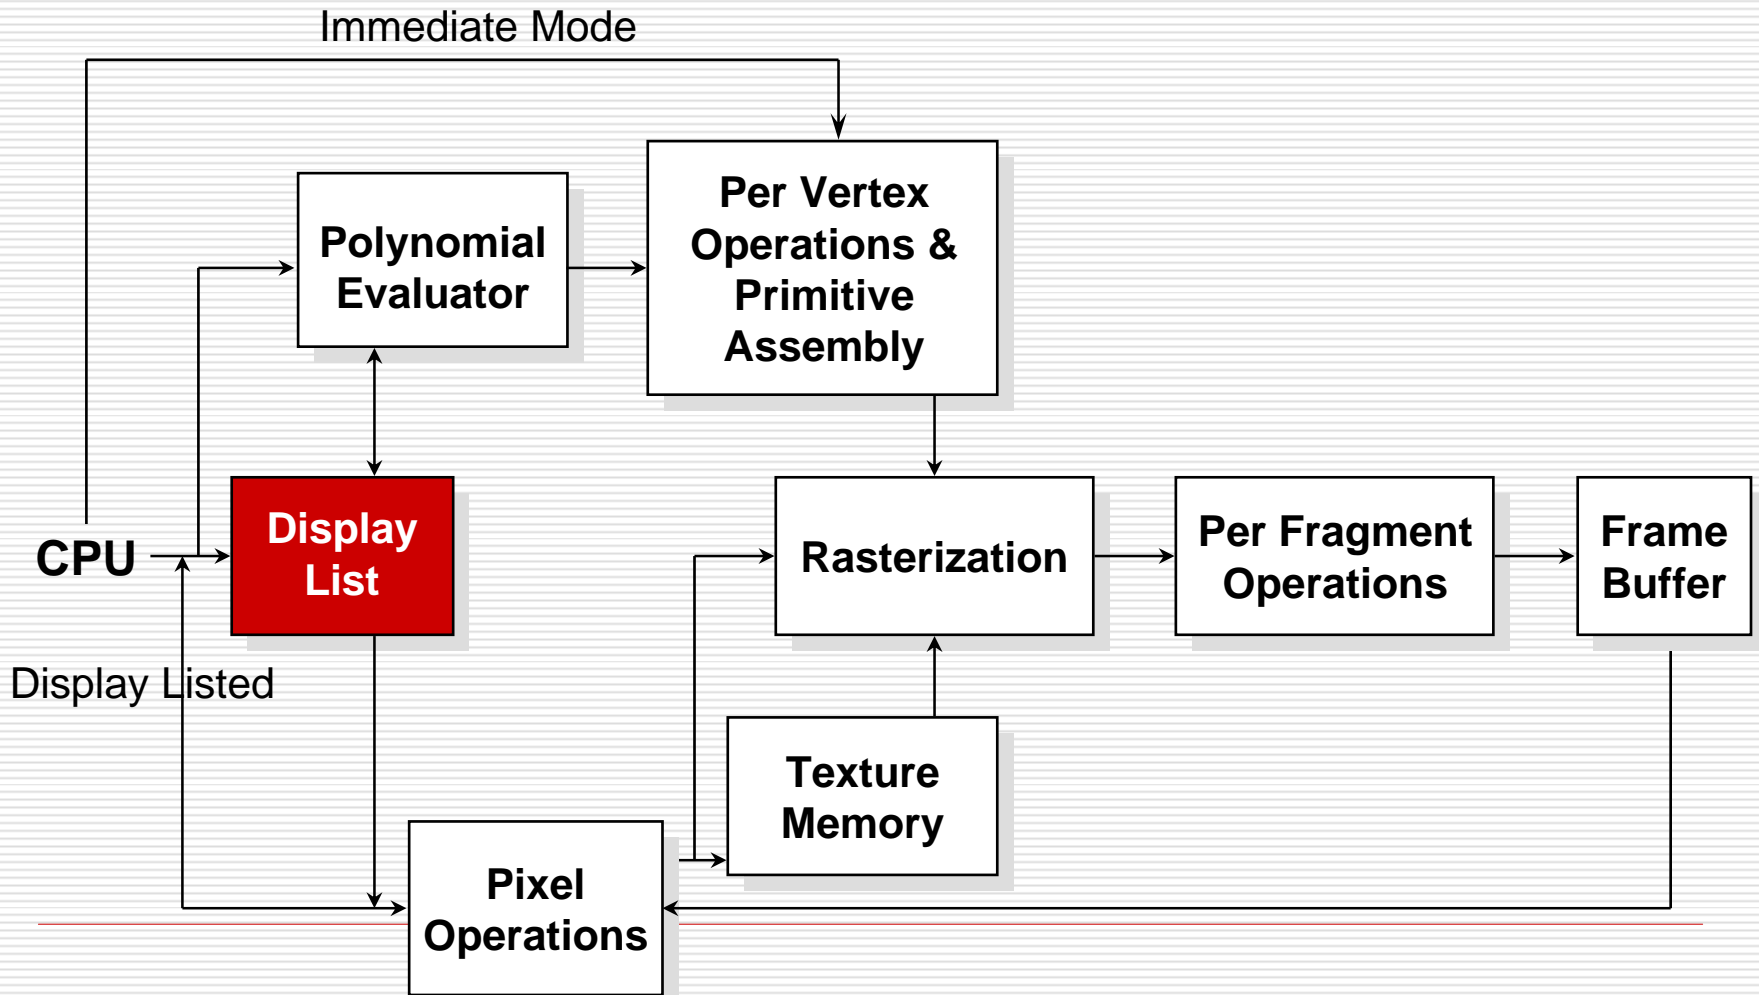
Immediate Mode

Polynomial Evaluator

Per Vertex Operations & Primitive Assembly

CPU

Display List

Display Listed

Rasterization

Per Fragment Operations

Frame Buffer

Texture Memory

Pixel Operations